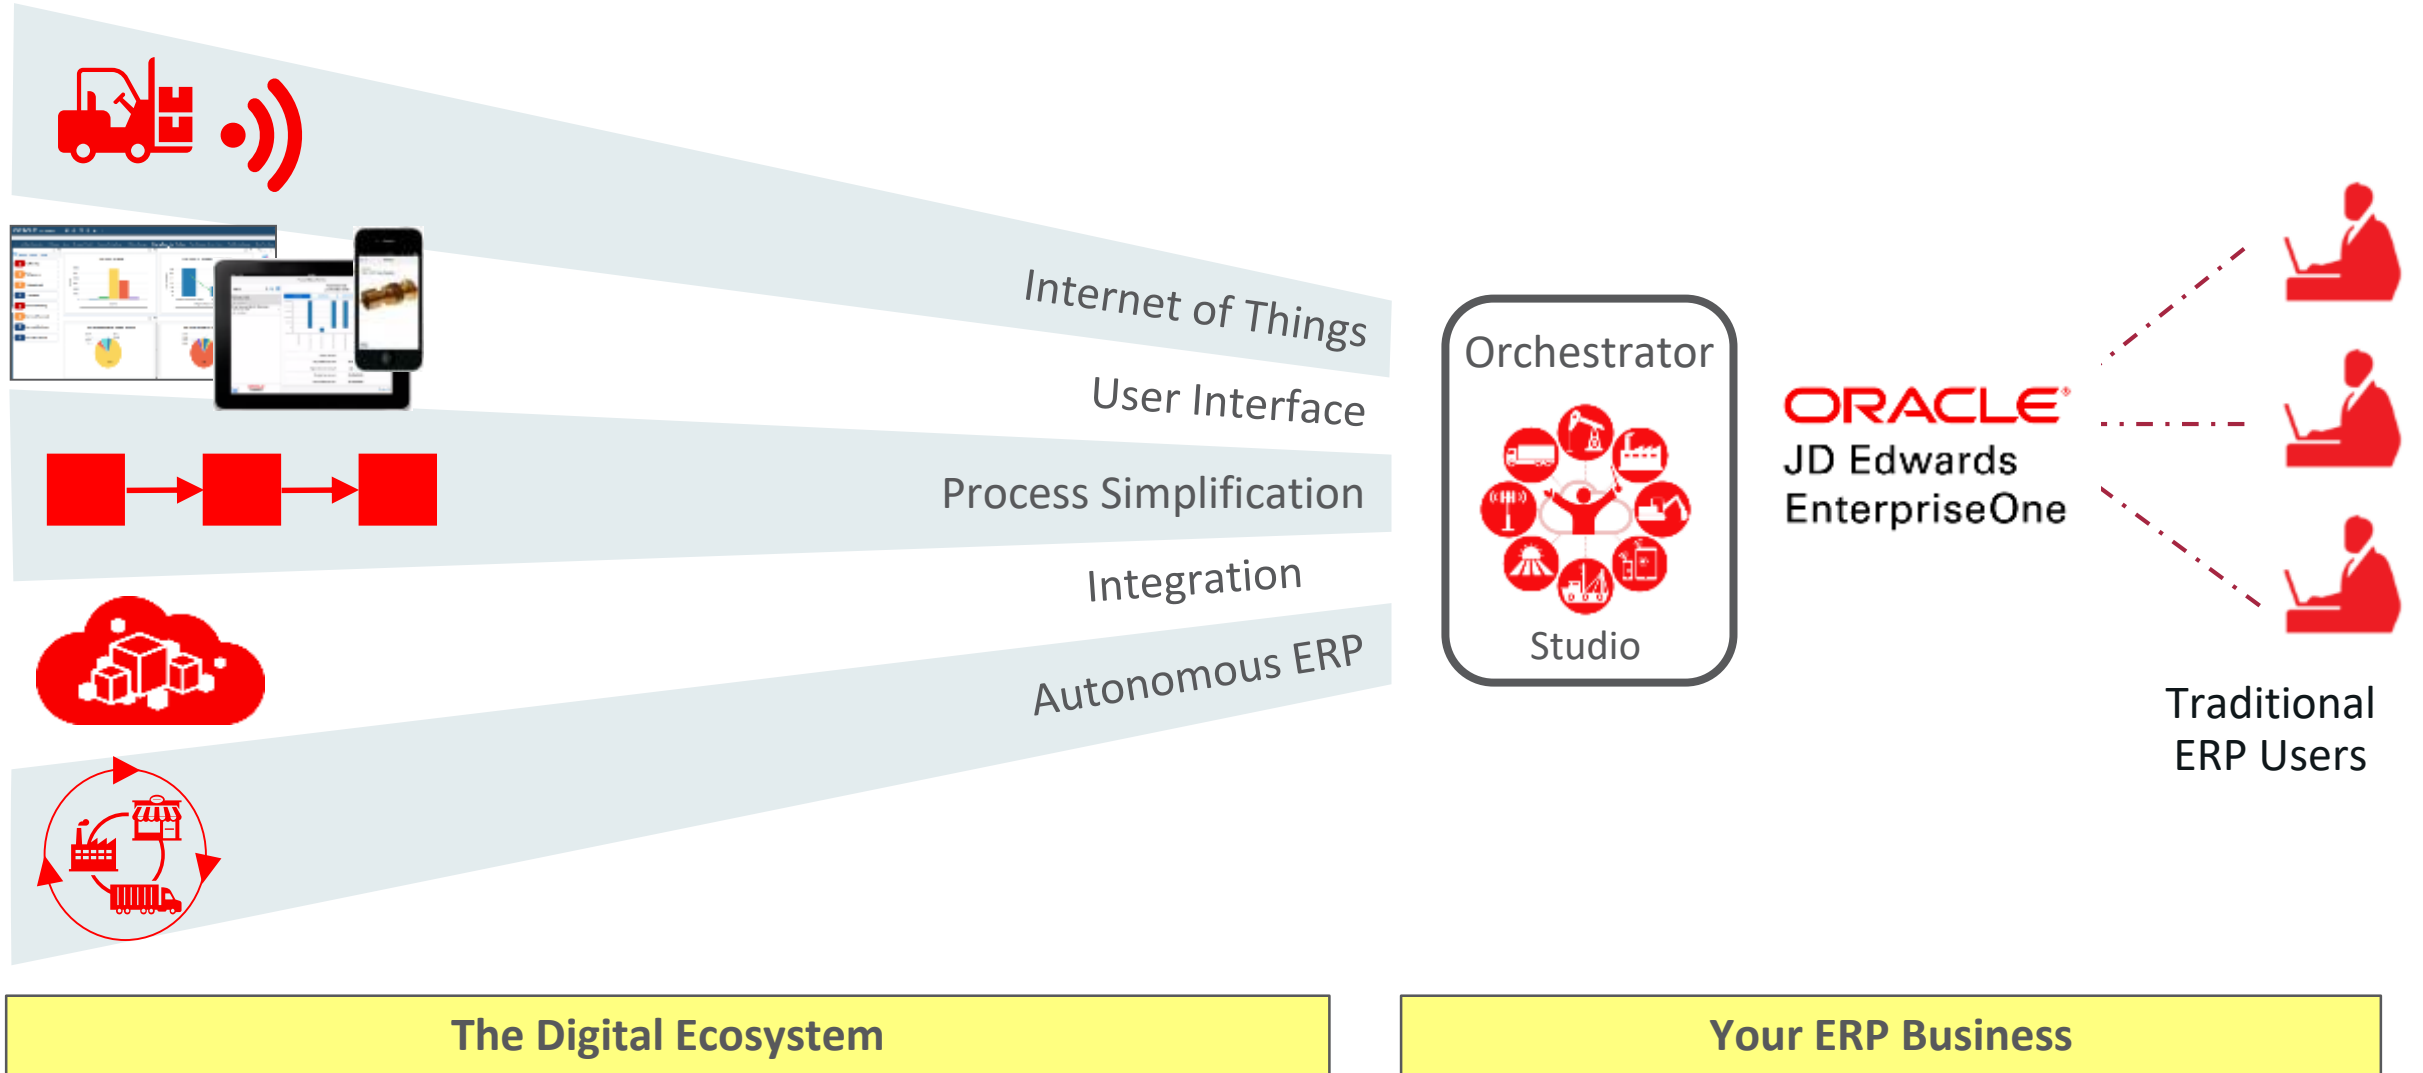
Internet of Things

User Interface

Process Simplification

Integration

Autonomous ERP

Orchestrator

Studio

ORACLE
JD Edwards
EnterpriseOne

Traditional
ERP Users

The Digital Ecosystem

Your ERP Business